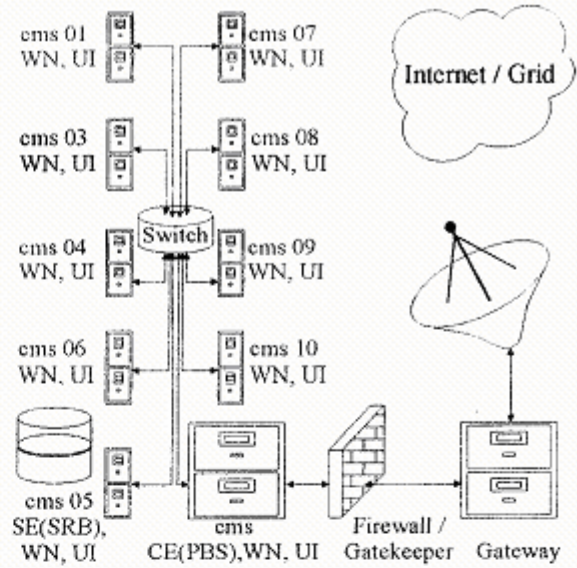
cms 01
WN, UI

cms 07
WN, UI

Internet / Grid

cms 03
WN, UI

cms 08
WN, UI

Switch

cms 04
WN, UI

cms 09
WN, UI

cms 06
WN, UI

cms 10
WN, UI

cms 05
SE(SRB),
WN, UI

cms
CE(PBS),WN, UI

Firewall /
Gatekeeper

Gateway